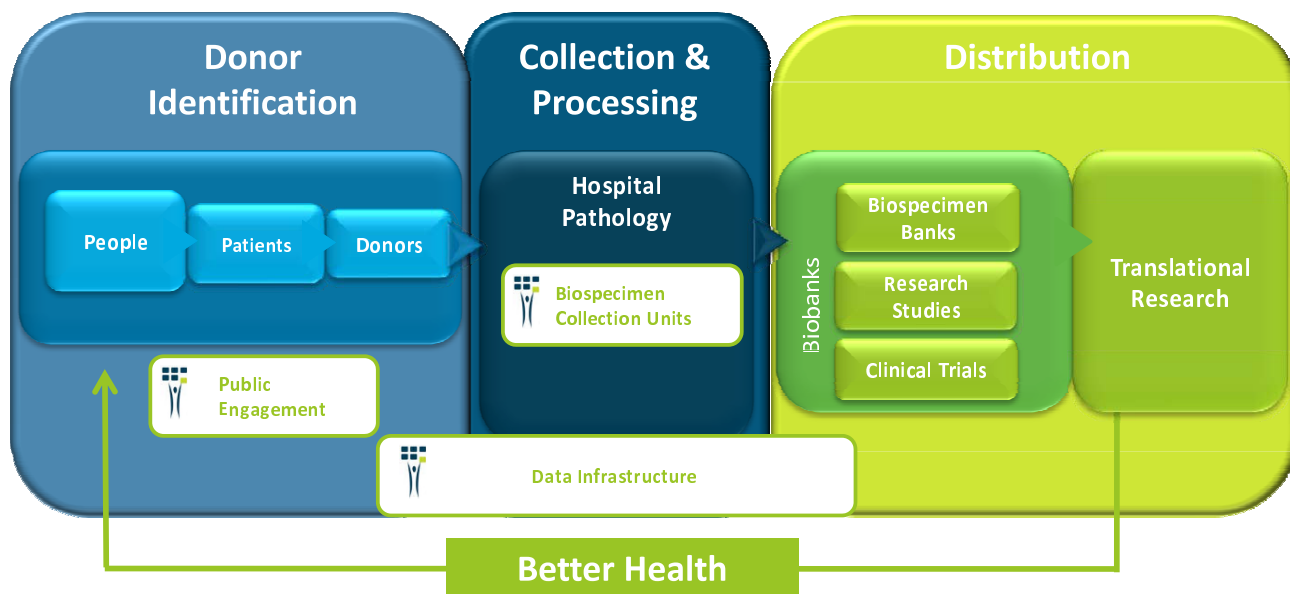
Donor Identification

Collection & Processing

Distribution

People

Patients

Donors

Hospital Pathology

Biospecimen Collection Units

Biobanks

Biospecimen Banks

Research Studies

Clinical Trials

Translational Research

Public Engagement

Data Infrastructure

Better Health